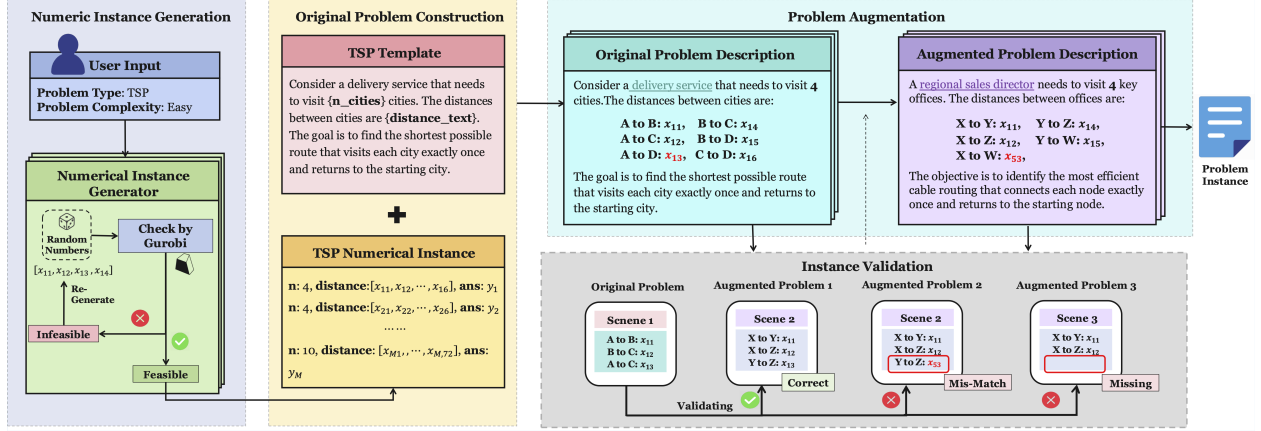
Numeric Instance Generation

User Input

Problem Type: TSP
Problem Complexity: Easy

Numerical Instance Generator

Random Numbers

Check by Gurobi

$[x_{11}, x_{12}, x_{13}, x_{14}]$

Re-Generate

Infeasible

Feasible

Original Problem Construction

TSP Template

Consider a delivery service that needs to visit {n_cities} cities. The distances between cities are {distance_text}. The goal is to find the shortest possible route that visits each city exactly once and returns to the starting city.

TSP Numerical Instance

n: 4, distance:$[x_{11}, x_{12}, \cdots, x_{16}]$, ans: $y_1$
n: 4, distance:$[x_{21}, x_{22}, \cdots, x_{26}]$, ans: $y_2$
……
n: 10, distance: $[x_{M1}, \cdots, x_{M,72}]$, ans: $y_M$

Problem Augmentation

Original Problem Description

Consider a delivery service that needs to visit 4 cities.The distances between cities are:

A to B: $x_{11}$, B to C: $x_{14}$
A to C: $x_{12}$, B to D: $x_{15}$
A to D: $x_{13}$, C to D: $x_{16}$

The goal is to find the shortest possible route that visits each city exactly once and returns to the starting city.

Augmented Problem Description

A regional sales director needs to visit 4 key offices. The distances between offices are:

X to Y: $x_{11}$, Y to Z: $x_{14}$,
X to Z: $x_{12}$, Y to W: $x_{15}$,
X to W: $x_{53}$,

The objective is to identify the most efficient cable routing that connects each node exactly once and returns to the starting node.

Problem Instance

Instance Validation

Original Problem
Scene 1
A to B: $x_{11}$
B to C: $x_{12}$
A to C: $x_{13}$

Augmented Problem 1
Scene 2
X to Y: $x_{11}$
X to Z: $x_{12}$
Y to Z: $x_{13}$
Correct

Augmented Problem 2
Scene 2
X to Y: $x_{11}$
X to Z: $x_{12}$
Y to Z: $x_{53}$
Mis-Match

Augmented Problem 3
Scene 3
X to Y: $x_{11}$
X to Z: $x_{12}$
Missing

Validating